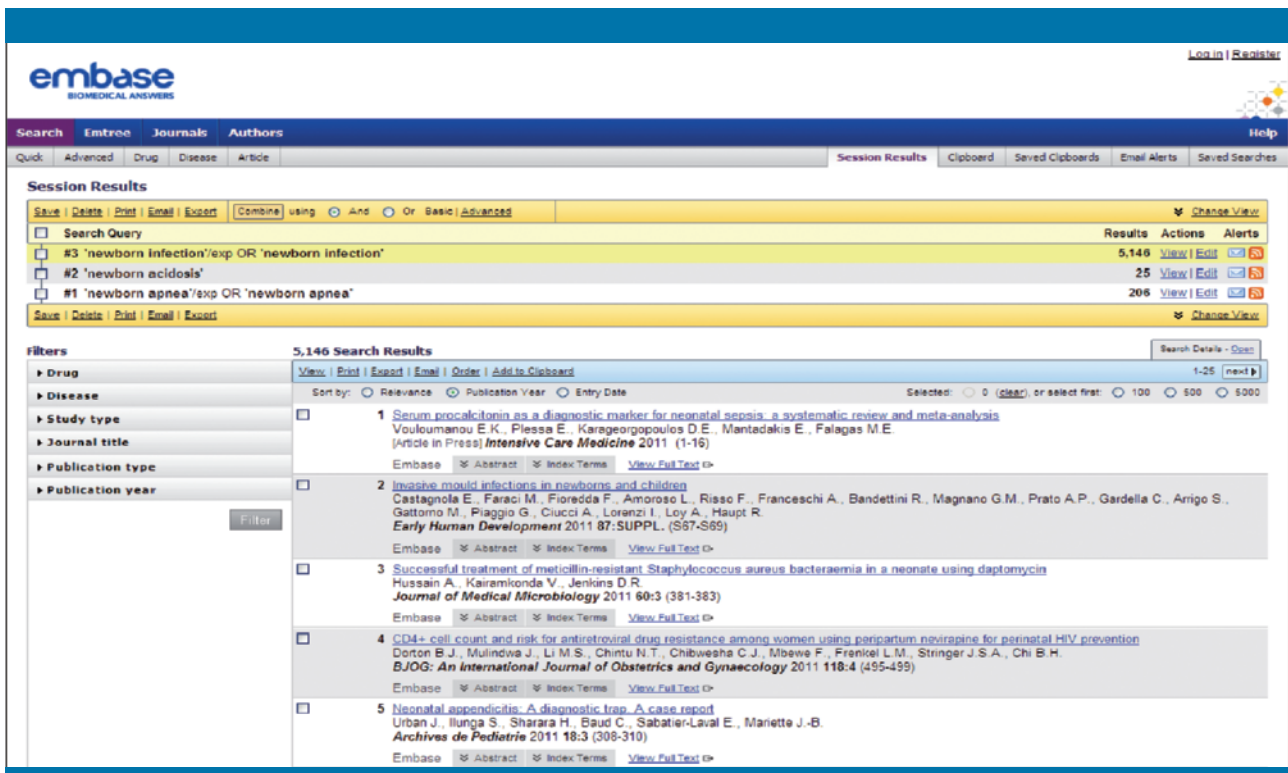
Log in | Register

embase
BIOMEDICAL ANSWERS

Search Emtree Journals Authors Help

Quick Advanced Drug Disease Article

Session Results Clipboard Saved Clipboards Email Alerts Saved Searches

Session Results

Save | Delete | Print | Email | Export Combine using And Or Basic | Advanced Change View

| | Search Query | Results | Actions | Alerts |
|---|---|---|---|---|
| | #3 'newborn infection'/exp OR 'newborn infection' | 5,146 | View \| Edit | |
| | #2 'newborn acidosis' | 25 | View \| Edit | |
| | #1 'newborn apnea'/exp OR 'newborn apnea' | 206 | View \| Edit | |

Save | Delete | Print | Email | Export Change View

Filters
▸ Drug
▸ Disease
▸ Study type
▸ Journal title
▸ Publication type
▸ Publication year
Filter

5,146 Search Results
Search Details - Open

View | Print | Export | Email | Order | Add to Clipboard 1-25 next

Sort by: Relevance Publication Year Entry Date Selected: 0 (clear), or select first: 100 500 5000

1 Serum procalcitonin as a diagnostic marker for neonatal sepsis: a systematic review and meta-analysis
Vouloumanou E.K., Plessa E., Karageorgopoulos D.E., Mantadakis E., Falagas M.E.
[Article in Press] Intensive Care Medicine 2011 (1-16)
Embase Abstract Index Terms View Full Text

2 Invasive mould infections in newborns and children
Castagnola E., Faraci M., Fioredda F., Amoroso L., Risso F., Franceschi A., Bandettini R., Magnano G.M., Prato A.P., Gardella C., Arrigo S., Gattorno M., Piaggio G., Ciucci A., Lorenzi I., Loy A., Haupt R.
Early Human Development 2011 87:SUPPL. (S67-S69)
Embase Abstract Index Terms View Full Text

3 Successful treatment of meticillin-resistant Staphylococcus aureus bacteraemia in a neonate using daptomycin
Hussain A., Kairamkonda V., Jenkins D.R.
Journal of Medical Microbiology 2011 60:3 (381-383)
Embase Abstract Index Terms View Full Text

4 CD4+ cell count and risk for antiretroviral drug resistance among women using peripartum nevirapine for perinatal HIV prevention
Dorton B.J., Mulindwa J., Li M.S., Chintu N.T., Chibwesha C.J., Mbewe F., Frenkel L.M., Stringer J.S.A., Chi B.H.
BJOG: An International Journal of Obstetrics and Gynaecology 2011 118:4 (495-499)
Embase Abstract Index Terms View Full Text

5 Neonatal appendicitis: A diagnostic trap. A case report
Urban J., Ilunga S., Sharara H., Baud C., Sabatier-Laval E., Mariette J.-B.
Archives de Pediatrie 2011 18:3 (308-310)
Embase Abstract Index Terms View Full Text